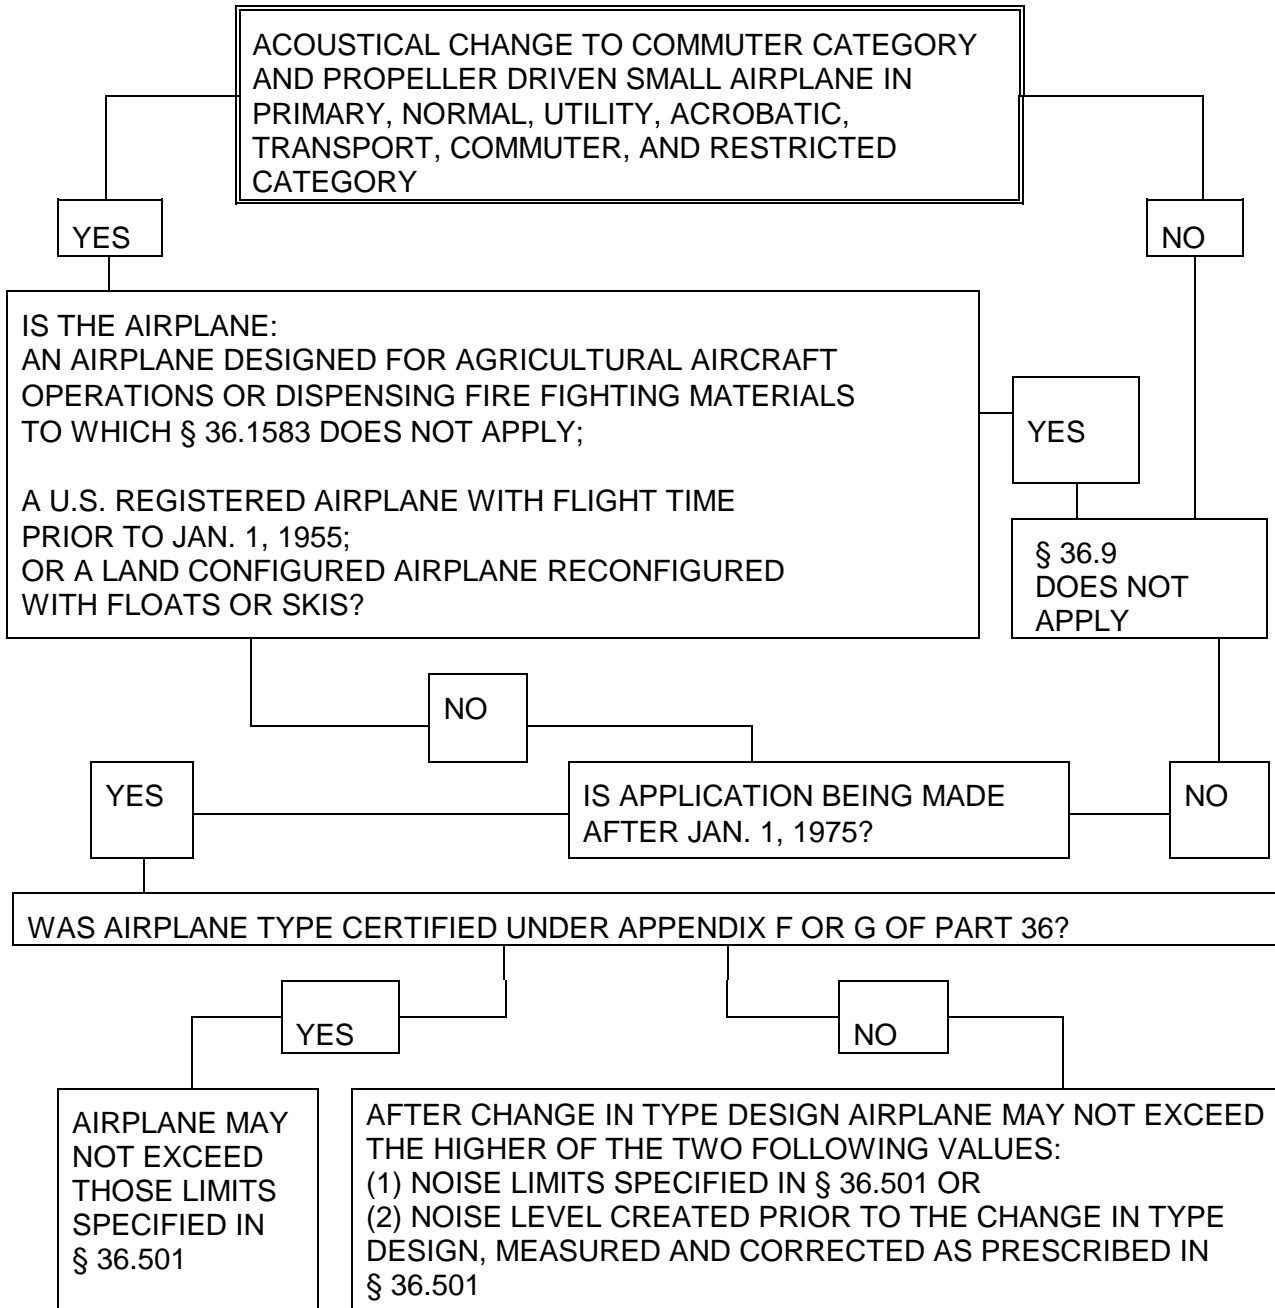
ACOUSTICAL CHANGE TO COMMUTER CATEGORY AND PROPELLER DRIVEN SMALL AIRPLANE IN PRIMARY, NORMAL, UTILITY, ACROBATIC, TRANSPORT, COMMUTER, AND RESTRICTED CATEGORY

YES

NO

IS THE AIRPLANE:
AN AIRPLANE DESIGNED FOR AGRICULTURAL AIRCRAFT OPERATIONS OR DISPENSING FIRE FIGHTING MATERIALS TO WHICH § 36.1583 DOES NOT APPLY;

A U.S. REGISTERED AIRPLANE WITH FLIGHT TIME PRIOR TO JAN. 1, 1955;
OR A LAND CONFIGURED AIRPLANE RECONFIGURED WITH FLOATS OR SKIS?

YES

§ 36.9 DOES NOT APPLY

NO

YES

IS APPLICATION BEING MADE AFTER JAN. 1, 1975?

NO

WAS AIRPLANE TYPE CERTIFIED UNDER APPENDIX F OR G OF PART 36?

YES

NO

AIRPLANE MAY NOT EXCEED THOSE LIMITS SPECIFIED IN § 36.501

AFTER CHANGE IN TYPE DESIGN AIRPLANE MAY NOT EXCEED THE HIGHER OF THE TWO FOLLOWING VALUES:
(1) NOISE LIMITS SPECIFIED IN § 36.501 OR
(2) NOISE LEVEL CREATED PRIOR TO THE CHANGE IN TYPE DESIGN, MEASURED AND CORRECTED AS PRESCRIBED IN § 36.501